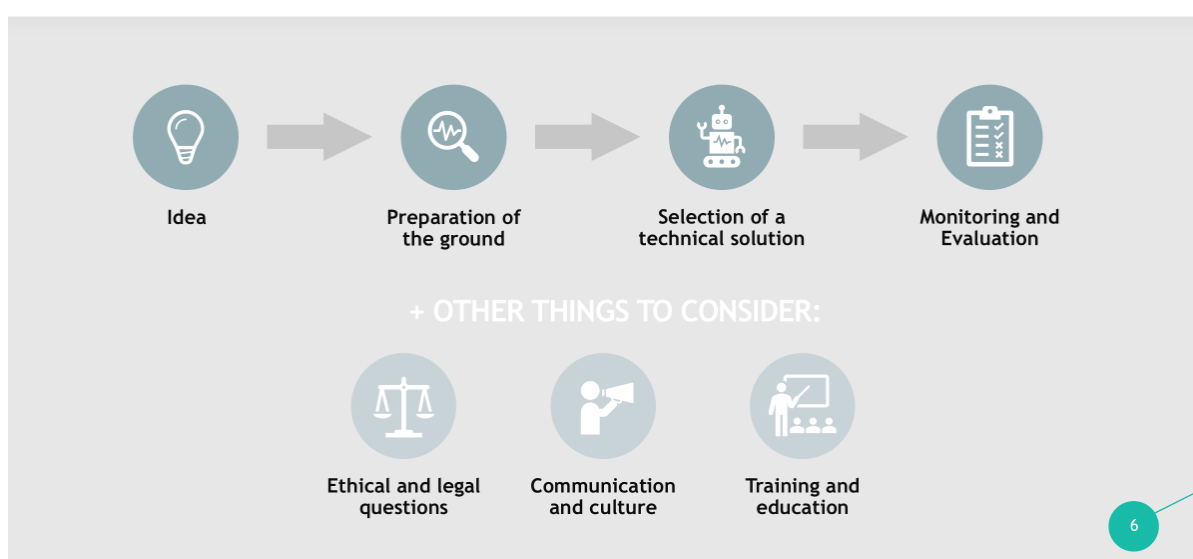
Idea

Preparation of the ground

Selection of a technical solution

Monitoring and Evaluation

+ OTHER THINGS TO CONSIDER:

Ethical and legal questions

Communication and culture

Training and education

6